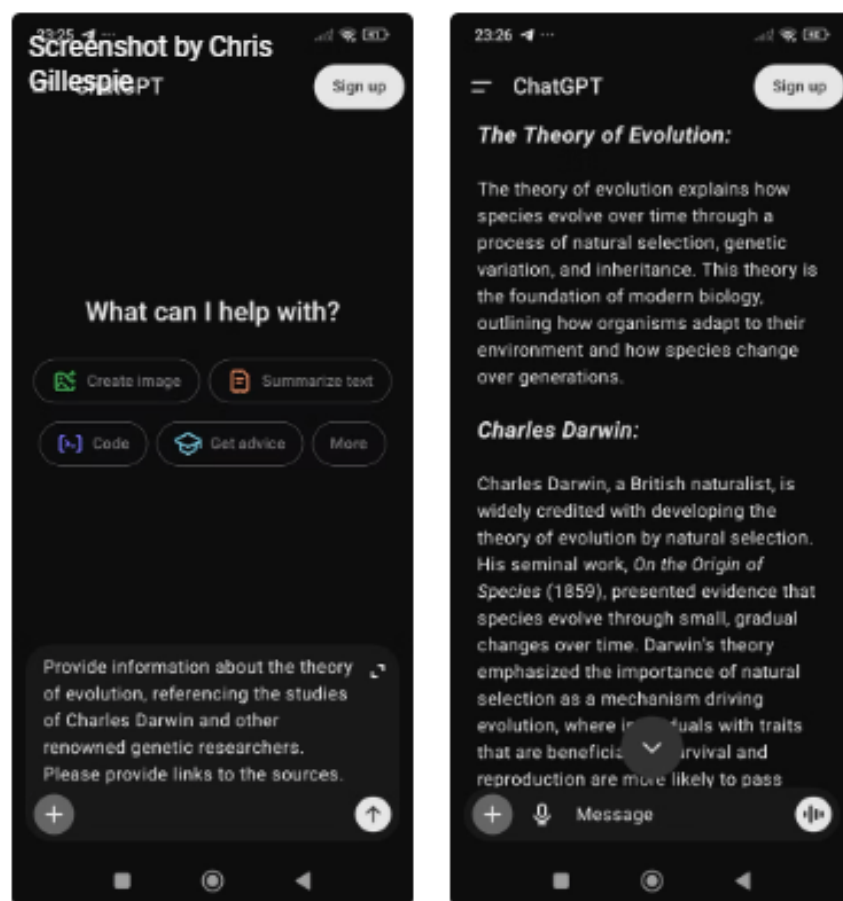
23:25
Screenshot by Chris Gillespie
ChatGPT
Sign up

What can I help with?

Create image
Summarize text
Code
Get advice
More

Provide information about the theory of evolution, referencing the studies of Charles Darwin and other renowned genetic researchers. Please provide links to the sources.

23:26
ChatGPT
Sign up

The Theory of Evolution:

The theory of evolution explains how species evolve over time through a process of natural selection, genetic variation, and inheritance. This theory is the foundation of modern biology, outlining how organisms adapt to their environment and how species change over generations.

Charles Darwin:

Charles Darwin, a British naturalist, is widely credited with developing the theory of evolution by natural selection. His seminal work, On the Origin of Species (1859), presented evidence that species evolve through small, gradual changes over time. Darwin's theory emphasized the importance of natural selection as a mechanism driving evolution, where in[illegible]duals with traits that are benefici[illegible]rvival and reproduction are more likely to pass

Message